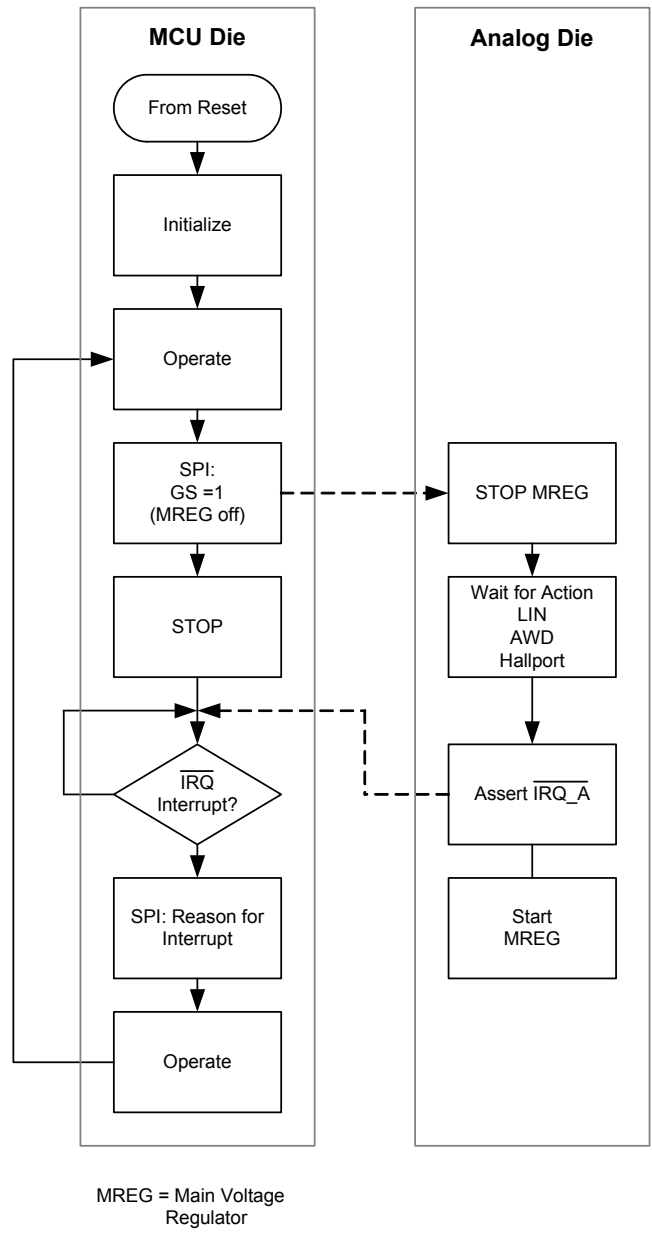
MCU Die

From Reset

Initialize

Operate

SPI:
GS =1
(MREG off)

STOP

$\overline{\text{IRQ}}$
Interrupt?

SPI: Reason for Interrupt

Operate

Analog Die

STOP MREG

Wait for Action
LIN
AWD
Hallport

Assert $\overline{\text{IRQ\_A}}$

Start
MREG

MREG = Main Voltage Regulator